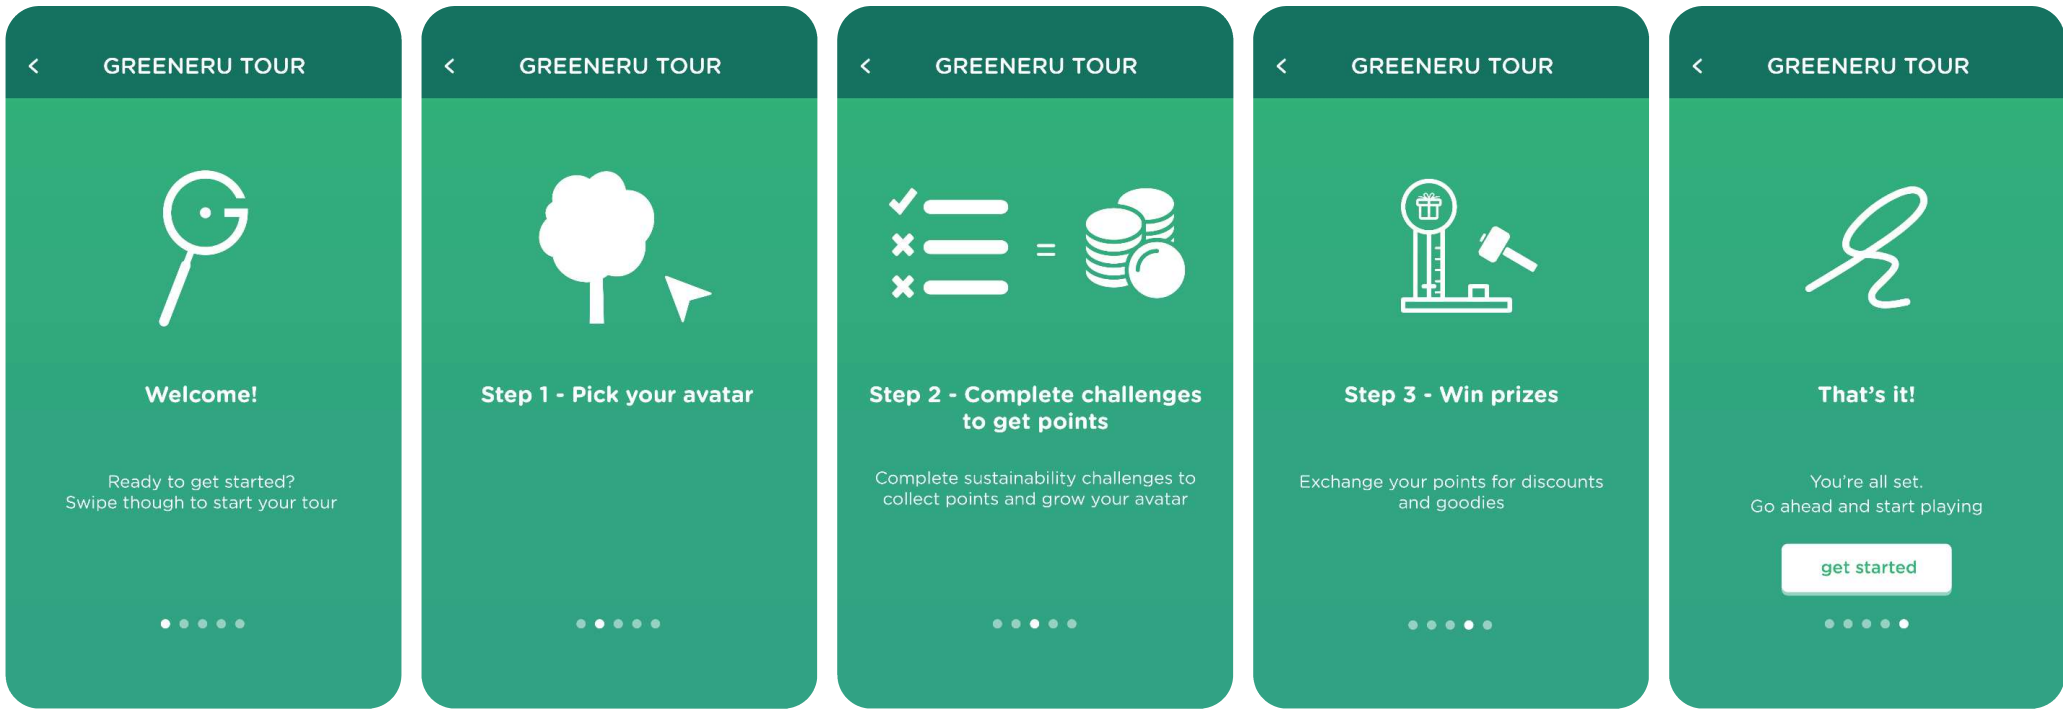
<
GREENERU TOUR

Welcome!

Ready to get started?
Swipe though to start your tour

<
GREENERU TOUR

Step 1 - Pick your avatar

<
GREENERU TOUR

=

Step 2 - Complete challenges to get points

Complete sustainability challenges to collect points and grow your avatar

<
GREENERU TOUR

Step 3 - Win prizes

Exchange your points for discounts and goodies

<
GREENERU TOUR

That's it!

You're all set.
Go ahead and start playing

get started